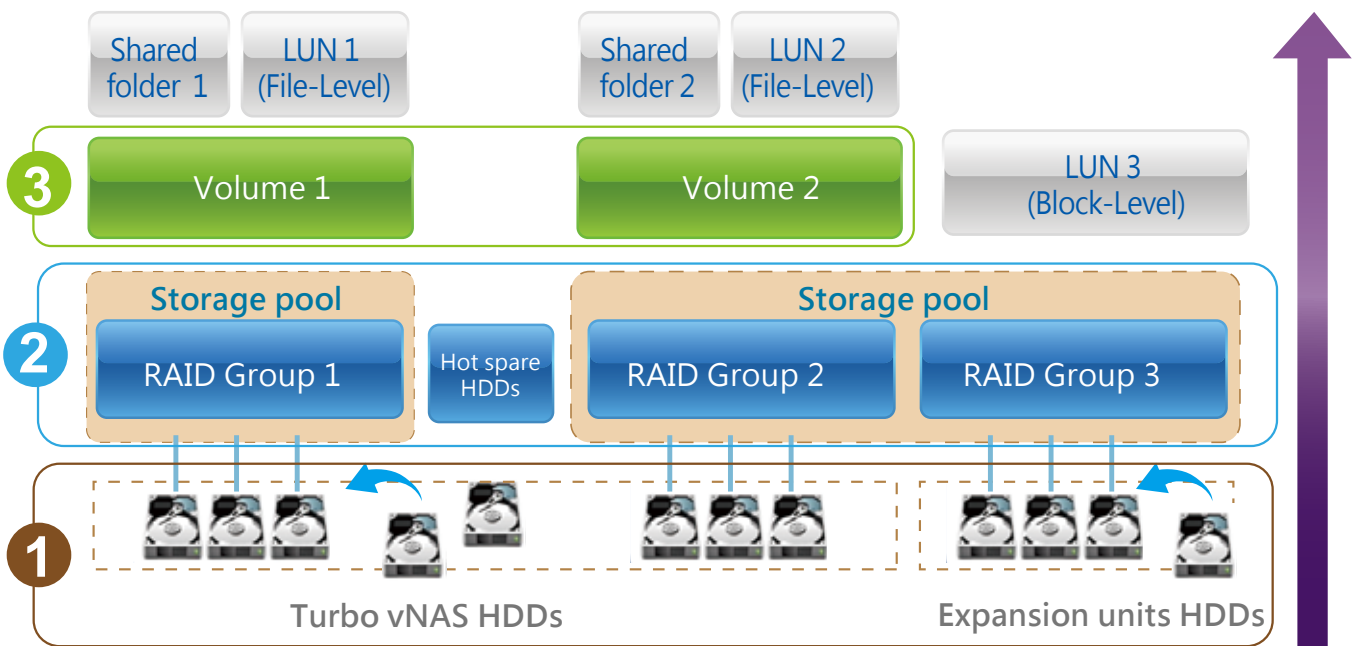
Shared folder 1

LUN 1 (File-Level)

Shared folder 2

LUN 2 (File-Level)

3

Volume 1

Volume 2

LUN 3 (Block-Level)

2

Storage pool

RAID Group 1

Hot spare HDDs

Storage pool

RAID Group 2

RAID Group 3

1

Turbo vNAS HDDs

Expansion units HDDs